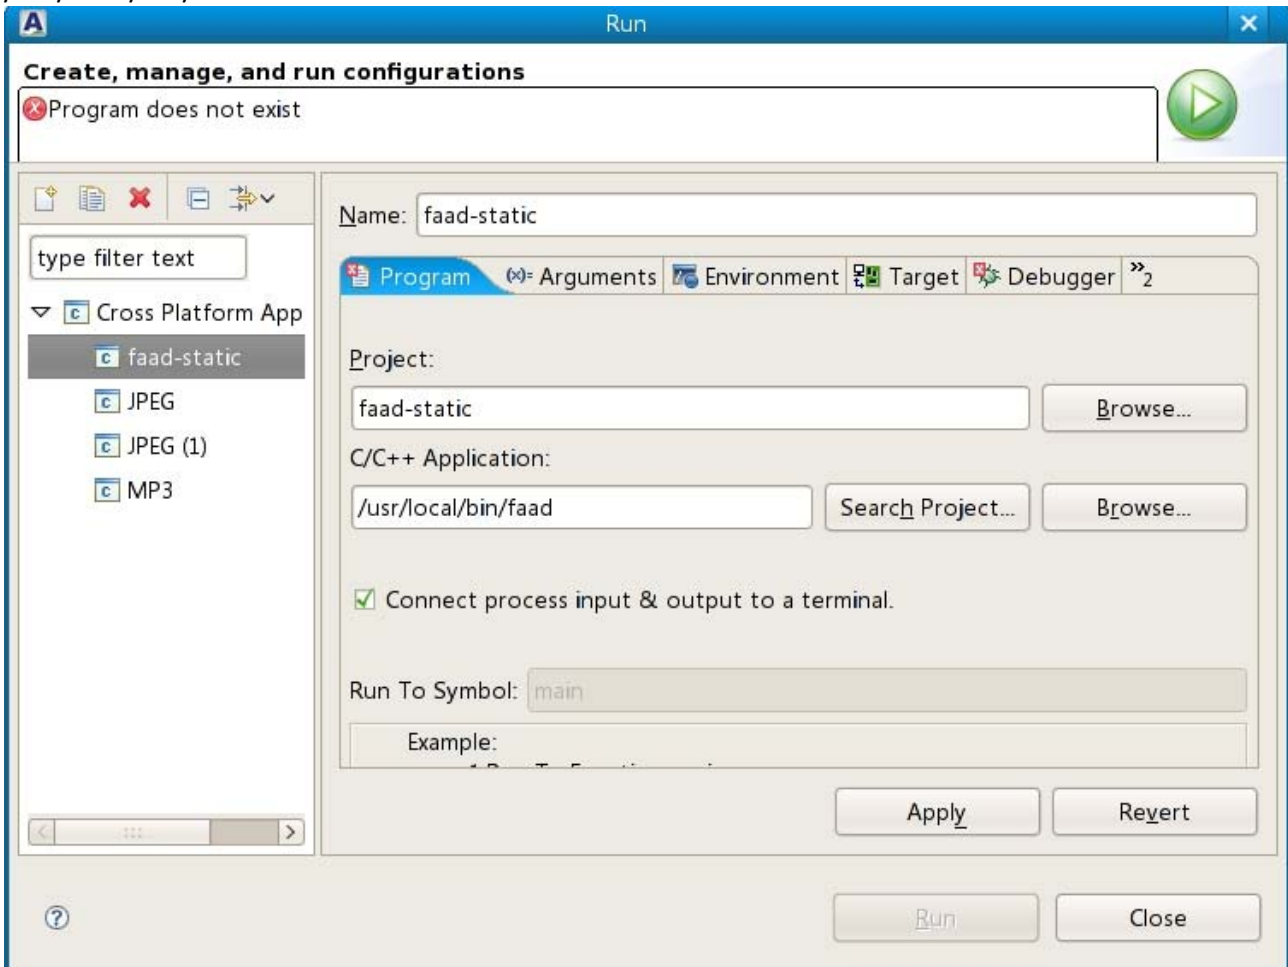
Run

Create, manage, and run configurations

Program does not exist

type filter text

Cross Platform App

faad-static

JPEG

JPEG (1)

MP3

Name: faad-static

Program (x)= Arguments Environment Target Debugger »2

Project:

faad-static

Browse...

C/C++ Application:

/usr/local/bin/faad

Search Project...

Browse...

Connect process input & output to a terminal.

Run To Symbol: main

Example:

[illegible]

Apply

Revert

Run

Close